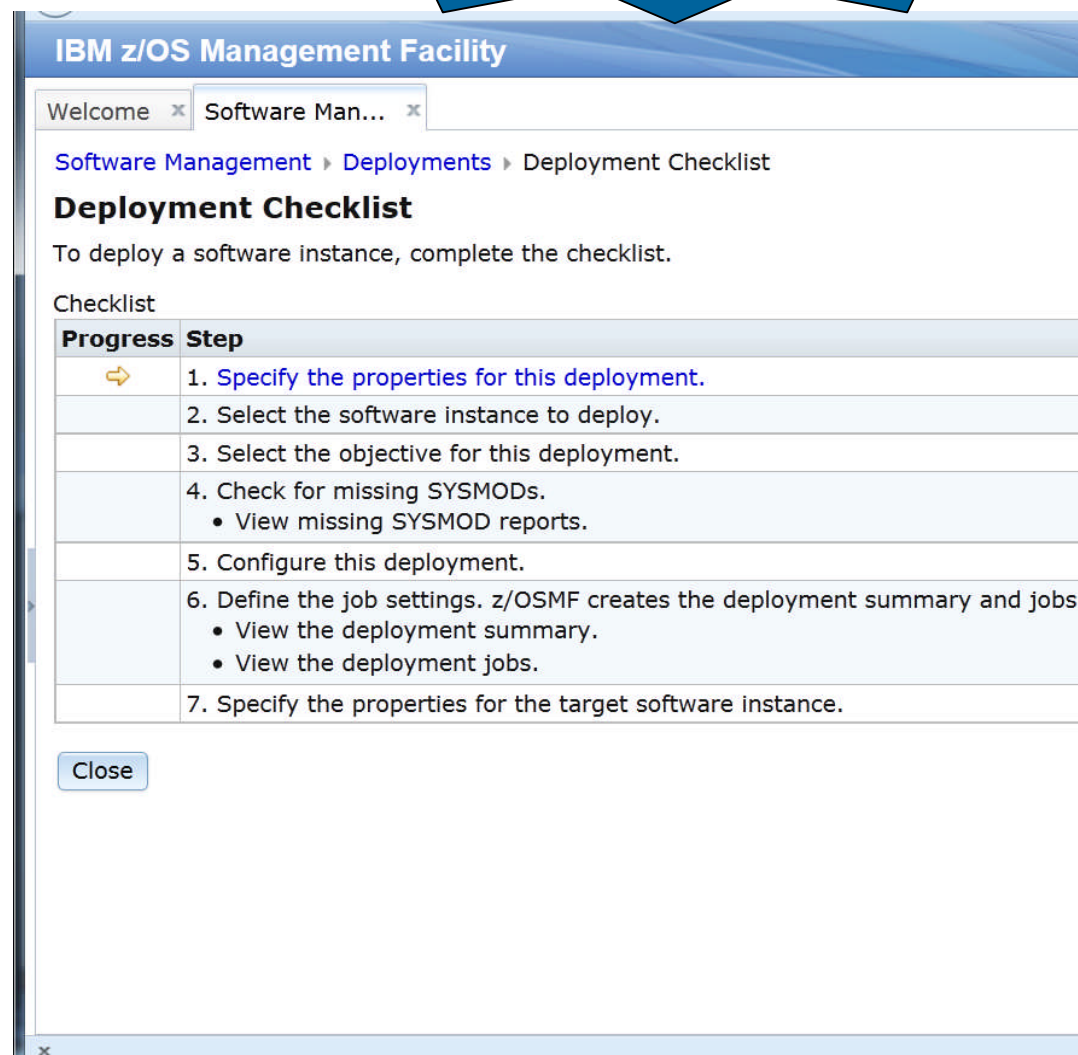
IBM z/OS Management Facility

Welcome × Software Man... ×

Software Management ▸ Deployments ▸ Deployment Checklist

Deployment Checklist

To deploy a software instance, complete the checklist.

Checklist

| Progress | Step |
|---|---|
| ⇨ | 1. Specify the properties for this deployment. |
| | 2. Select the software instance to deploy. |
| | 3. Select the objective for this deployment. |
| | 4. Check for missing SYSMODs. • View missing SYSMOD reports. |
| | 5. Configure this deployment. |
| | 6. Define the job settings. z/OSMF creates the deployment summary and jobs • View the deployment summary. • View the deployment jobs. |
| | 7. Specify the properties for the target software instance. |

Close

×